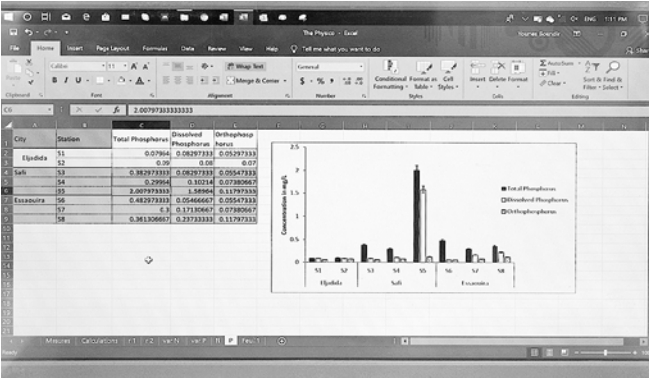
The Physico - Excel

File Home Insert Page Layout Formulas Data Review View Help Tell me what you want to do

Calibri 11 A A

B I U

Wrap Text

Merge & Center

General

$ % ,

Conditional Formatting Format as Table Cell Styles

Insert Delete Format

AutoSum Fill Clear

Sort & Find & Filter Select

Clipboard Font Alignment Number Styles Cells Editing

C6 fx 2.00797333333333

| | A | B | C | D | E |
|---|---|---|---|---|---|
| 1 | City | Station | Total Phosphorus | Dissolved Phosphorus | Orthophosphorus |
| 2 | Eljadida | S1 | 0.07964 | 0.08297333 | 0.05297333 |
| 3 | | S2 | 0.09 | 0.08 | 0.07 |
| 4 | Safi | S3 | 0.38297333 | 0.08297333 | 0.05547333 |
| 5 | | S4 | 0.29964 | 0.10214 | 0.07380667 |
| 6 | | S5 | 2.00797333 | 1.58964 | 0.11797333 |
| 7 | Essaouira | S6 | 0.48297333 | 0.05466667 | 0.05547333 |
| 8 | | S7 | 0.3 | 0.17130667 | 0.07380667 |
| 9 | | S8 | 0.36130667 | 0.23733333 | 0.11797333 |

Concentration in mg/L

2.5
2
1.5
1
0.5
0

Total Phosphorus
Dissolved Phosphorus
Orthophosphorus

S1 S2 S3 S4 S5 S6 S7 S8

Eljadida Safi Essaouira

Mesures Calculations r1 r2 var N var P R P Feuil1

Ready